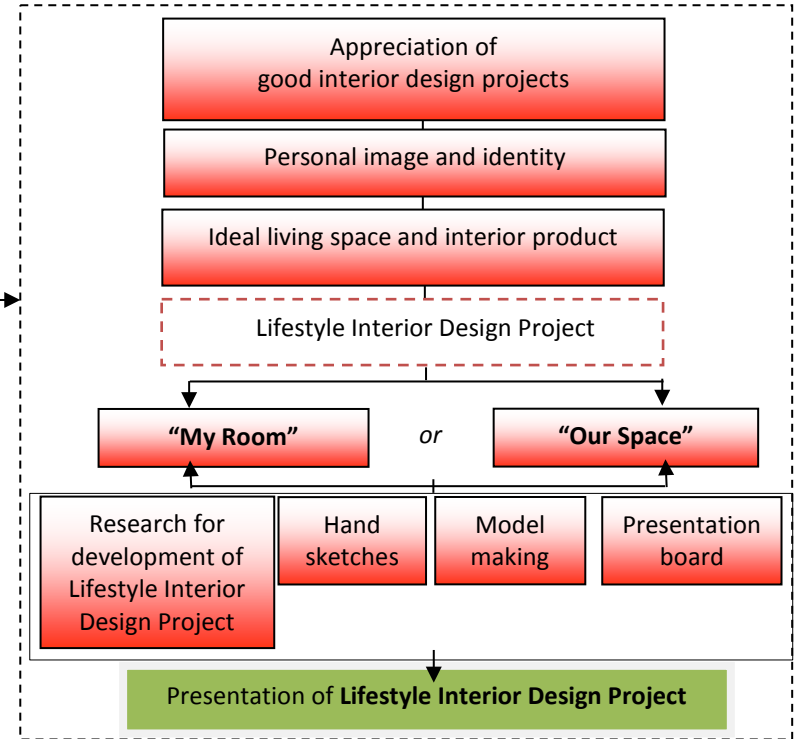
Appreciation of good interior design projects

Personal image and identity

Ideal living space and interior product

Lifestyle Interior Design Project

**“My Room”**

*or*

**“Our Space”**

Research for development of Lifestyle Interior Design Project

Hand sketches

Model making

Presentation board

Presentation of **Lifestyle Interior Design Project**